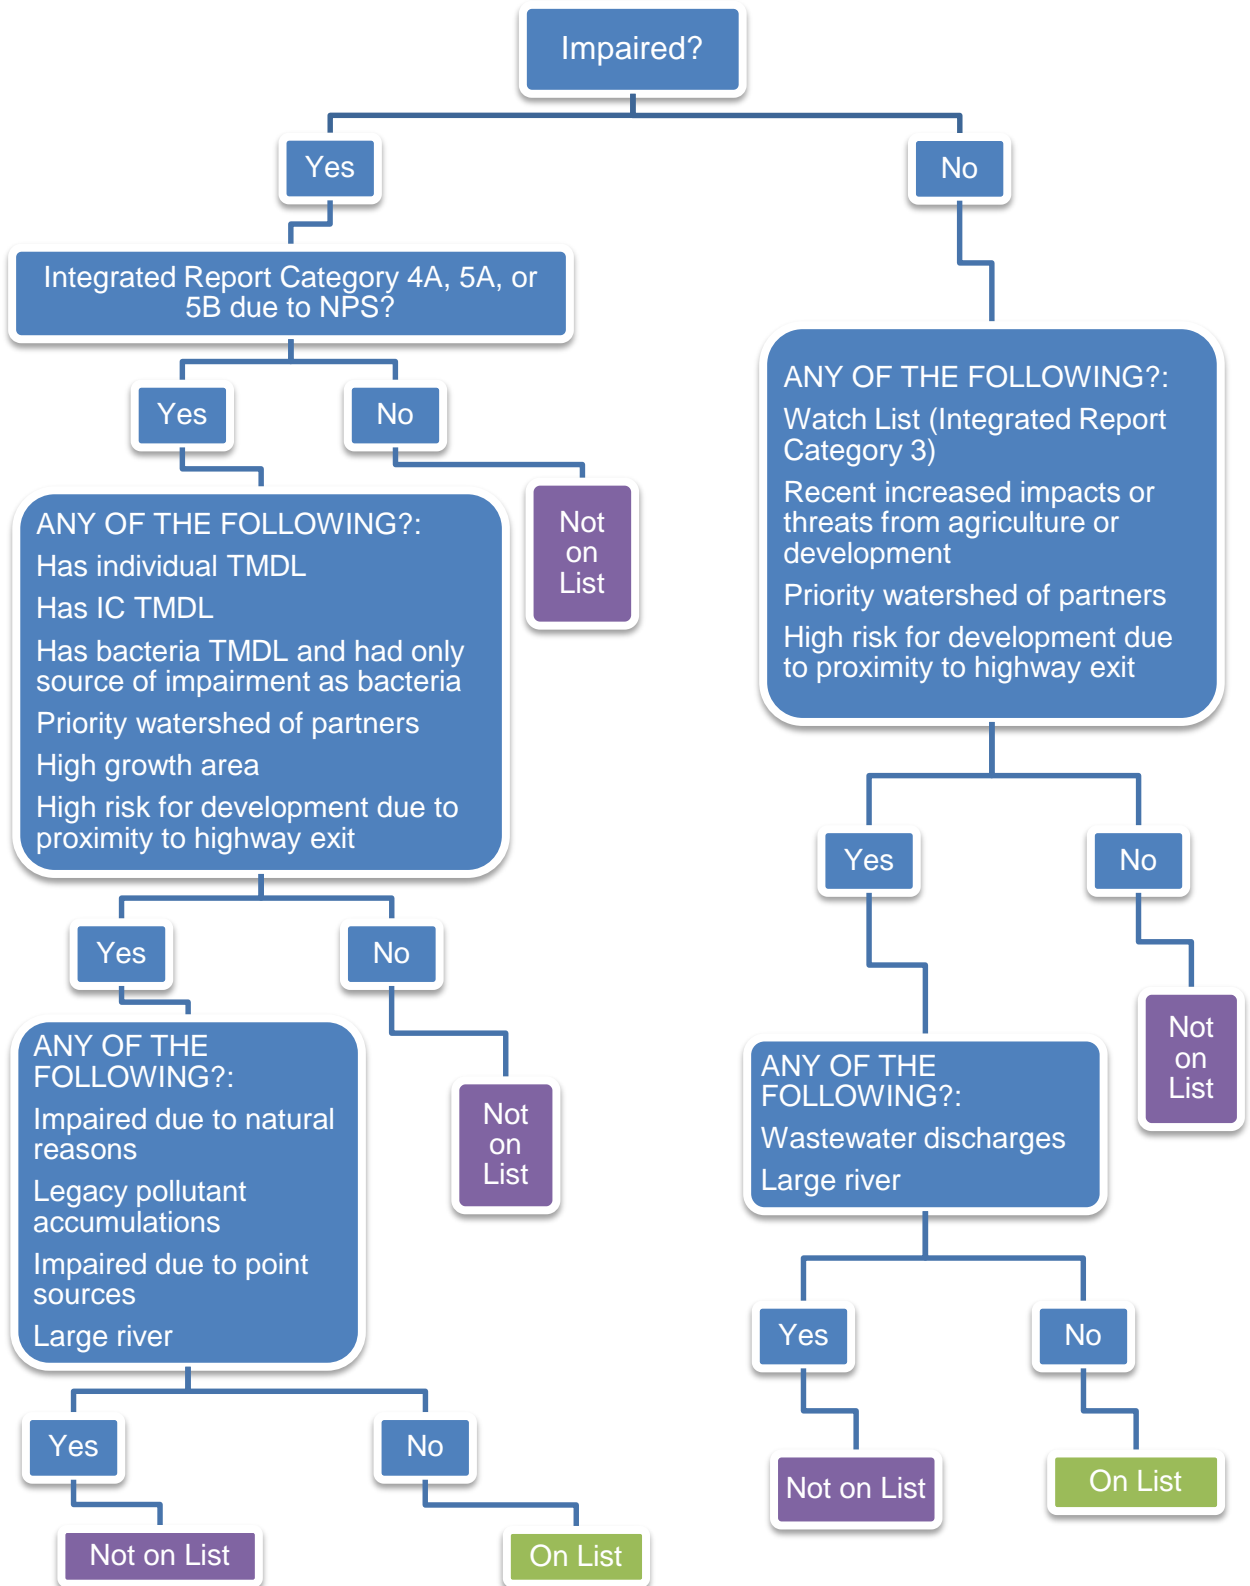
Impaired?

Yes

No

Integrated Report Category 4A, 5A, or 5B due to NPS?

Yes

No

Not on List

ANY OF THE FOLLOWING?:
Has individual TMDL
Has IC TMDL
Has bacteria TMDL and had only source of impairment as bacteria
Priority watershed of partners
High growth area
High risk for development due to proximity to highway exit

Yes

No

Not on List

ANY OF THE FOLLOWING?:
Impaired due to natural reasons
Legacy pollutant accumulations
Impaired due to point sources
Large river

Yes

No

Not on List

On List

ANY OF THE FOLLOWING?:
Watch List (Integrated Report Category 3)
Recent increased impacts or threats from agriculture or development
Priority watershed of partners
High risk for development due to proximity to highway exit

Yes

No

Not on List

ANY OF THE FOLLOWING?:
Wastewater discharges
Large river

Yes

No

Not on List

On List